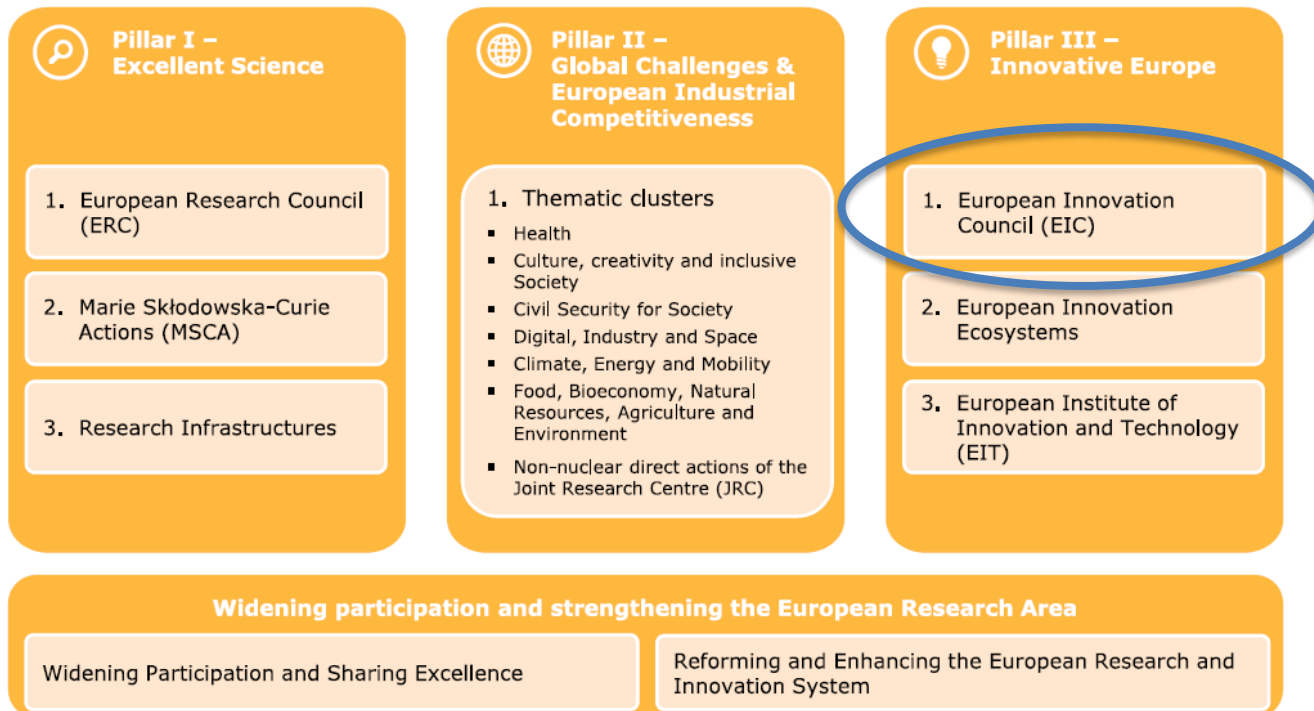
Pillar I –
Excellent Science

1. European Research Council (ERC)

2. Marie Skłodowska-Curie Actions (MSCA)

3. Research Infrastructures

Pillar II –
Global Challenges & European Industrial Competitiveness

1. Thematic clusters
- Health
- Culture, creativity and inclusive Society
- Civil Security for Society
- Digital, Industry and Space
- Climate, Energy and Mobility
- Food, Bioeconomy, Natural Resources, Agriculture and Environment
- Non-nuclear direct actions of the Joint Research Centre (JRC)

Pillar III –
Innovative Europe

1. European Innovation Council (EIC)

2. European Innovation Ecosystems

3. European Institute of Innovation and Technology (EIT)

Widening participation and strengthening the European Research Area

Widening Participation and Sharing Excellence

Reforming and Enhancing the European Research and Innovation System